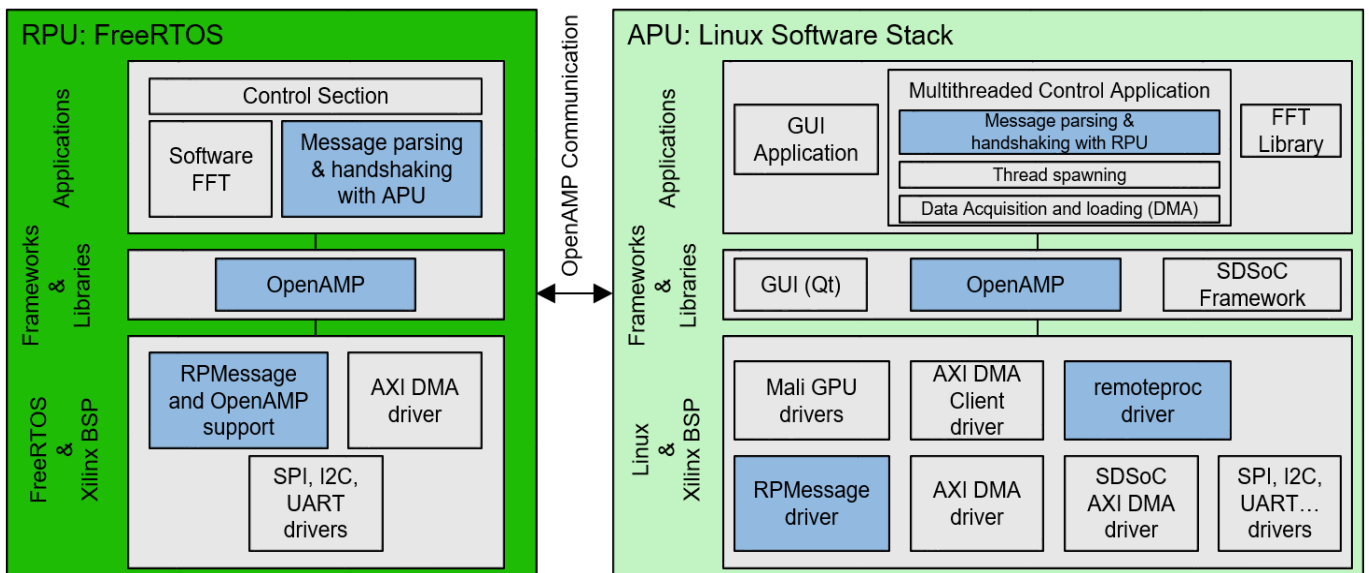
RPU: FreeRTOS

Applications

Control Section

Software FFT

Message parsing & handshaking with APU

Frameworks & Libraries

OpenAMP

FreeRTOS & Xilinx BSP

RPMessage and OpenAMP support

AXI DMA driver

SPI, I2C, UART drivers

OpenAMP Communication

APU: Linux Software Stack

Applications

GUI Application

Multithreaded Control Application

Message parsing & handshaking with RPU

Thread spawning

Data Acquisition and loading (DMA)

FFT Library

Frameworks & Libraries

GUI (Qt)

OpenAMP

SDSoC Framework

Linux & Xilinx BSP

Mali GPU drivers

AXI DMA Client driver

remoteproc driver

RPMessage driver

AXI DMA driver

SDSoC AXI DMA driver

SPI, I2C, UART… drivers